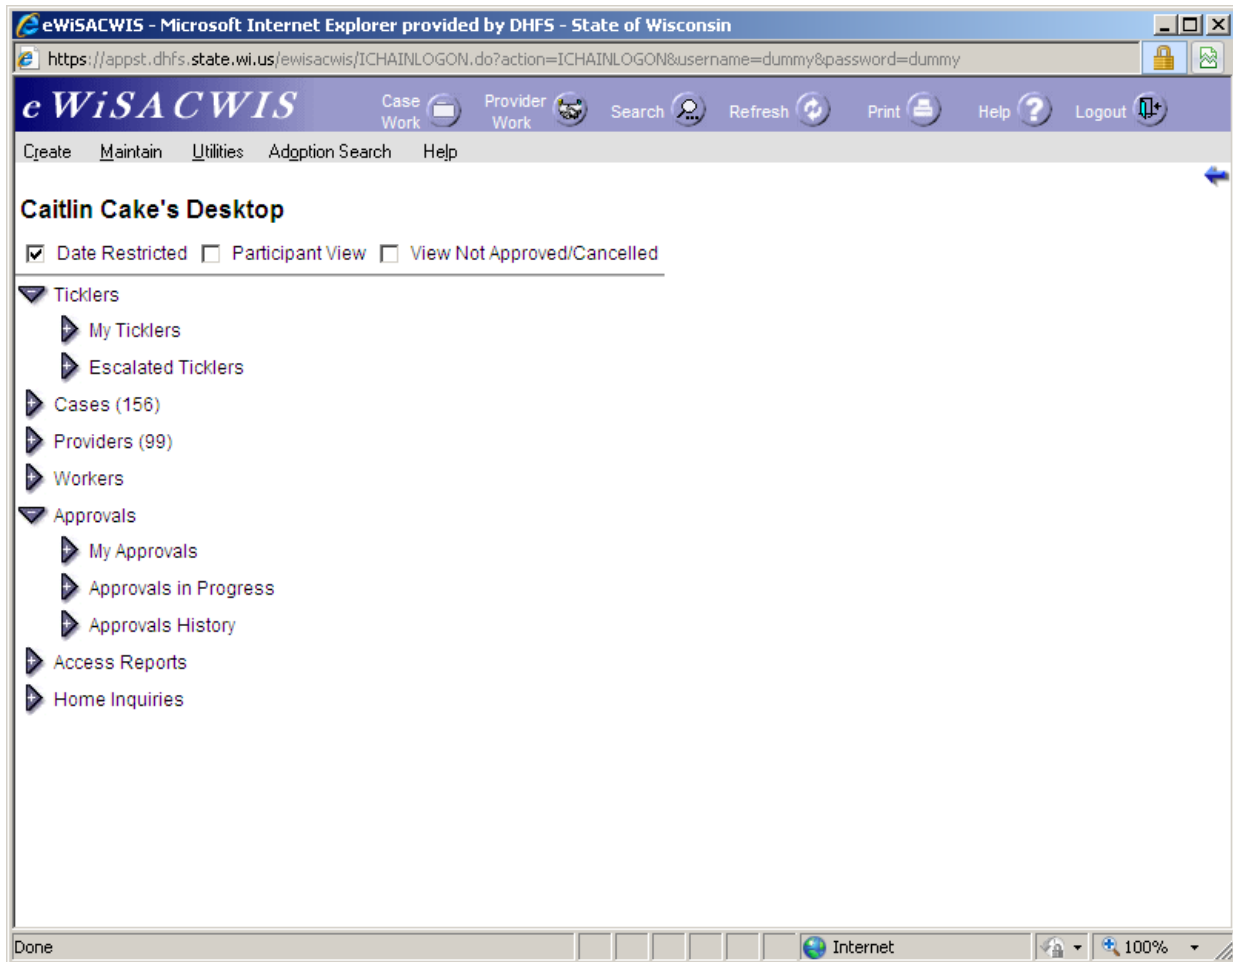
eWiSACWIS - Microsoft Internet Explorer provided by DHFS - State of Wisconsin

https://appst.dhfs.state.wi.us/ewisacwis/ICHAINLOGON.do?action=ICHAINLOGON&username=dummy&password=dummy

e WiSACWIS

Case Work

Provider Work

Search

Refresh

Print

Help

Logout

Create Maintain Utilities Adoption Search Help

Caitlin Cake's Desktop

Date Restricted Participant View View Not Approved/Cancelled

Ticklers

My Ticklers

Escalated Ticklers

Cases (156)

Providers (99)

Workers

Approvals

My Approvals

Approvals in Progress

Approvals History

Access Reports

Home Inquiries

Done

Internet

100%